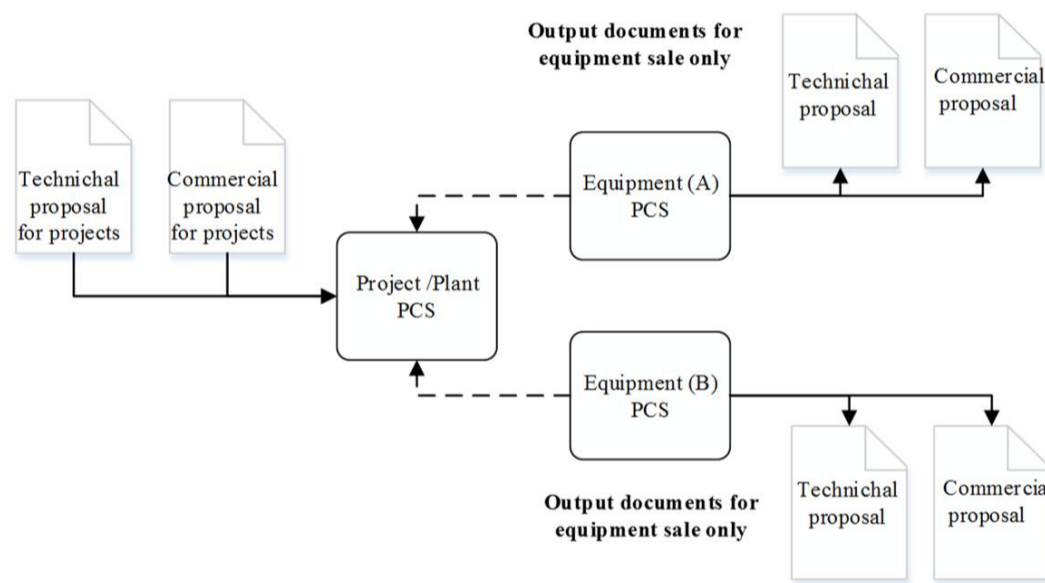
Output documents for equipment sale only

Technichal proposal

Commercial proposal

Technichal proposal for projects

Commercial proposal for projects

Equipment (A) PCS

Project /Plant PCS

Equipment (B) PCS

Technichal proposal

Commercia proposal

Output documents for equipment sale only